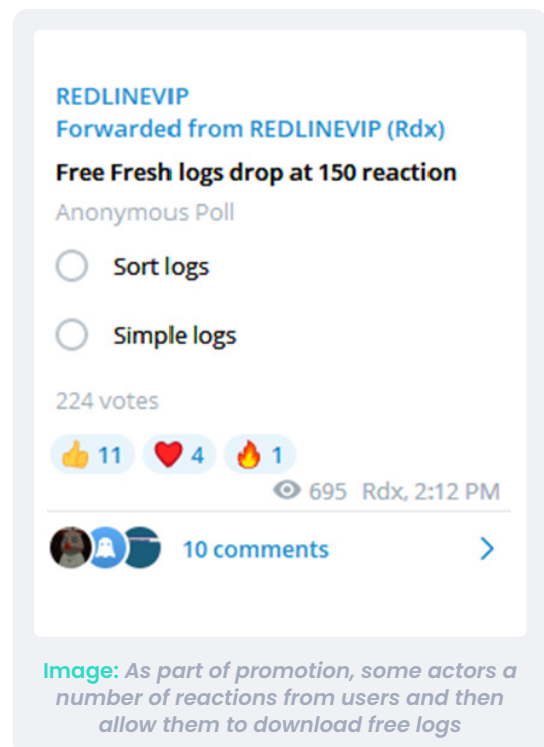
REDLINEVIP
Forwarded from REDLINEVIP (Rdx)

Free Fresh logs drop at 150 reaction

Anonymous Poll

Sort logs

Simple logs

224 votes

👍 11 ❤️ 4 🔥 1

695 Rdx, 2:12 PM

10 comments

Image: As part of promotion, some actors a number of reactions from users and then allow them to download free logs